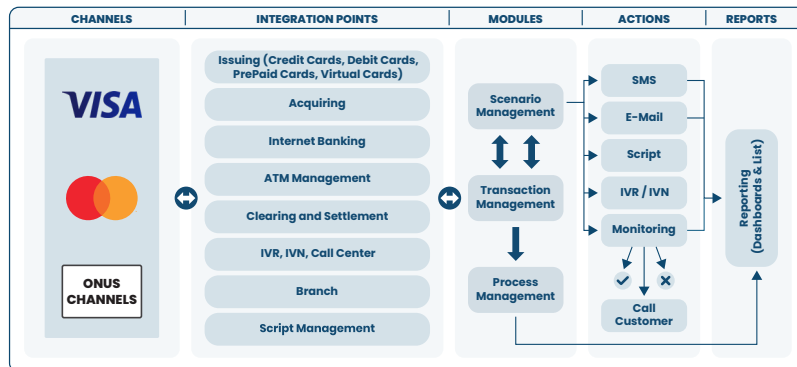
CHANNELS | INTEGRATION POINTS | MODULES | ACTIONS | REPORTS

VISA

ONUS CHANNELS

Issuing (Credit Cards, Debit Cards, PrePaid Cards, Virtual Cards)

Acquiring

Internet Banking

ATM Management

Clearing and Settlement

IVR, IVN, Call Center

Branch

Script Management

Scenario Management

Transaction Management

Process Management

SMS

E-Mail

Script

IVR / IVN

Monitoring

Call Customer

Reporting (Dashboards & List)